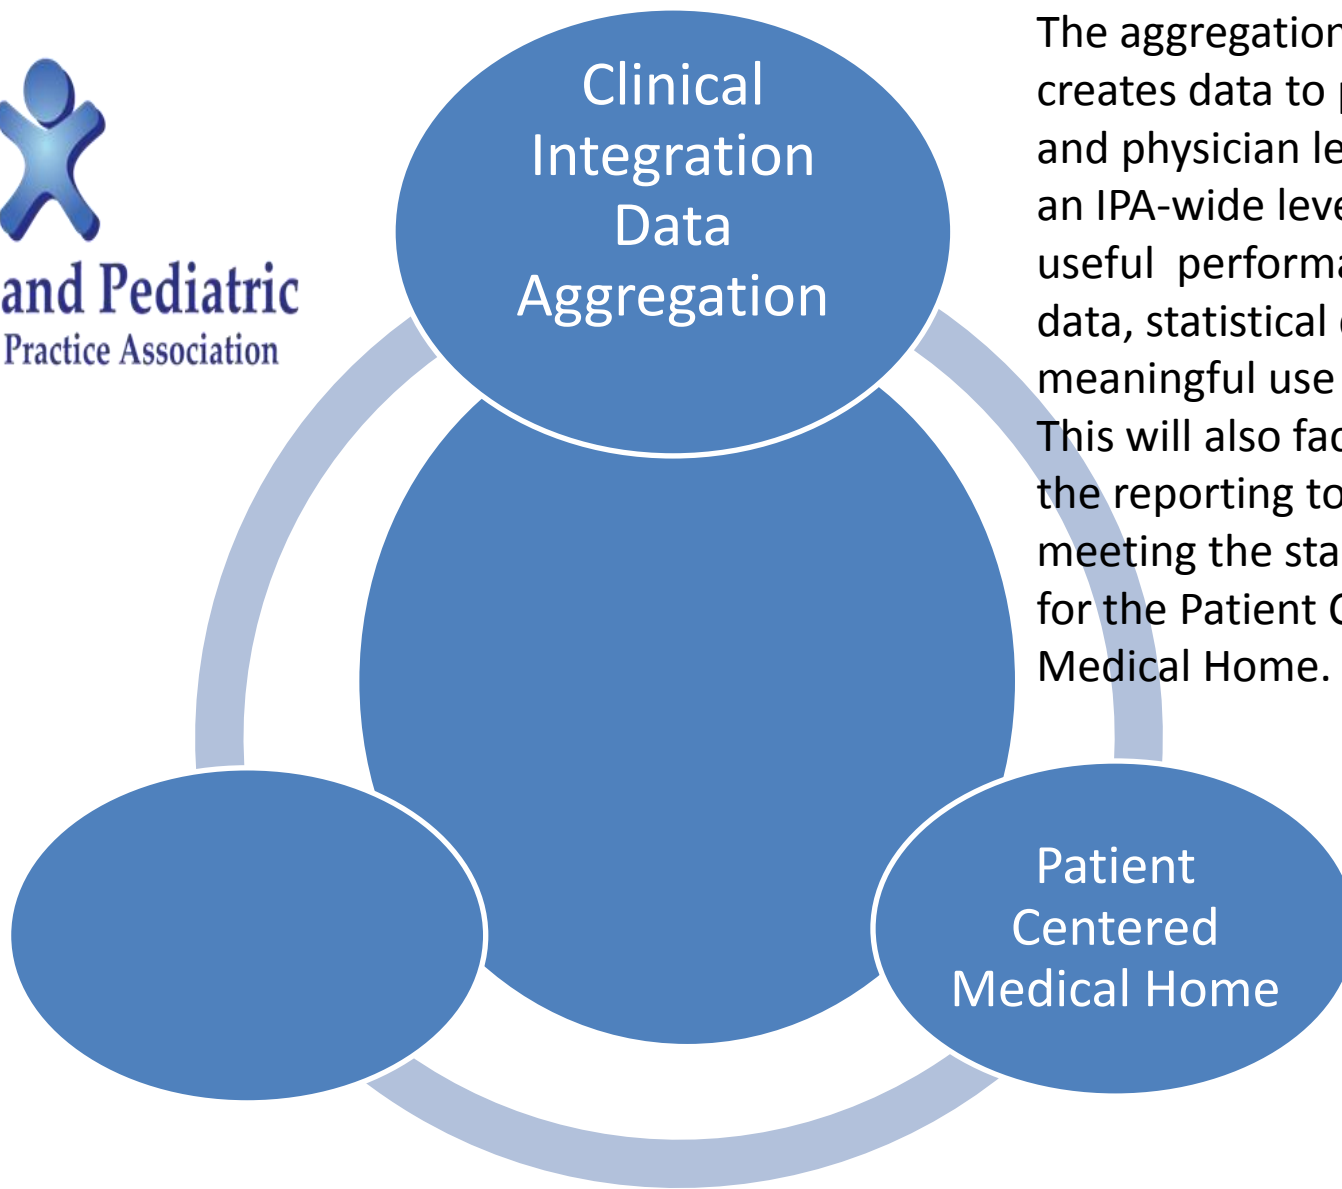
and Pediatric
Practice Association

Clinical Integration Data Aggregation

The aggregation creates data to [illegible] and physician le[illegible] an IPA-wide leve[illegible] useful performa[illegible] data, statistical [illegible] meaningful use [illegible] This will also fac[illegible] the reporting to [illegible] meeting the sta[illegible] for the Patient C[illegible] Medical Home.

Patient Centered Medical Home